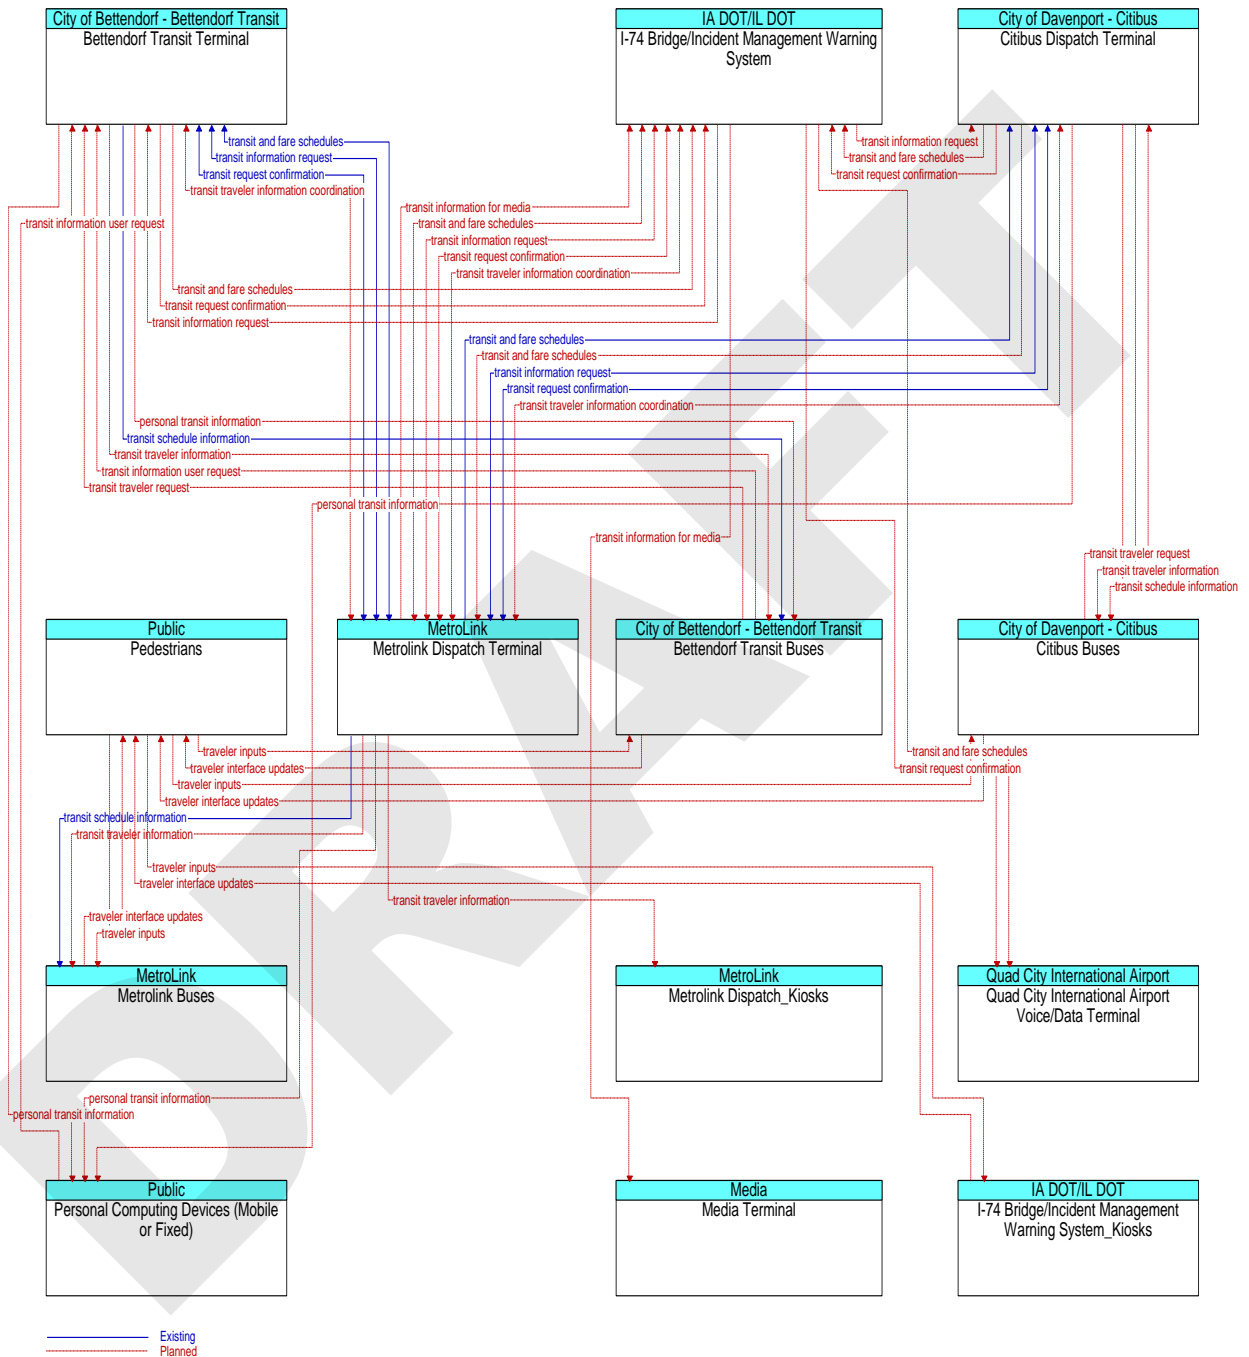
City of Bettendorf - Bettendorf Transit
Bettendorf Transit Terminal

IA DOT/IL DOT
I-74 Bridge/Incident Management Warning System

City of Davenport - Citibus
Citibus Dispatch Terminal

transit and fare schedules
transit information request
transit request confirmation
transit traveler information coordination
transit information user request
transit information request
transit and fare schedules
transit request confirmation
transit information for media
transit and fare schedules
transit information request
transit request confirmation
transit traveler information coordination
transit and fare schedules
transit request confirmation
transit information request
transit and fare schedules
transit and fare schedules
transit information request
transit request confirmation
transit traveler information coordination
personal transit information
transit schedule information
transit traveler information
transit information user request
transit traveler request
personal transit information
transit information for media
transit traveler request
transit traveler information
transit schedule information

Public
Pedestrians

MetroLink
Metrolink Dispatch Terminal

City of Bettendorf - Bettendorf Transit
Bettendorf Transit Buses

City of Davenport - Citibus
Citibus Buses

traveler inputs
traveler interface updates
traveler inputs
traveler interface updates
transit and fare schedules
transit request confirmation
transit schedule information
transit traveler information
traveler inputs
traveler interface updates
transit traveler information
traveler interface updates
traveler inputs

MetroLink
Metrolink Buses

MetroLink
Metrolink Dispatch_Kiosks

Quad City International Airport
Quad City International Airport Voice/Data Terminal

personal transit information
personal transit information

Public
Personal Computing Devices (Mobile or Fixed)

Media
Media Terminal

IA DOT/IL DOT
I-74 Bridge/Incident Management Warning System_Kiosks

Existing
Planned

DRAFT